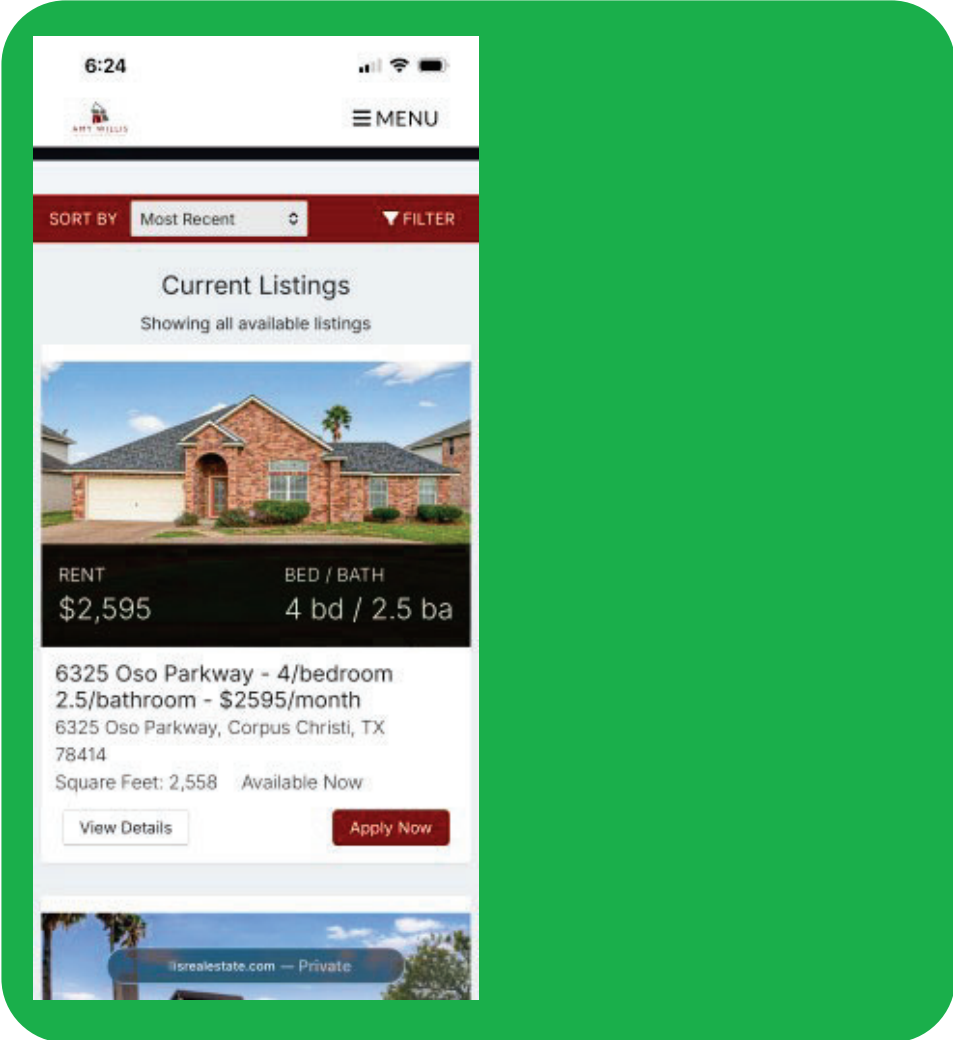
6:24

AMY WILLIS

☰ MENU

SORT BY Most Recent

FILTER

Current Listings

Showing all available listings

RENT
$2,595

BED / BATH
4 bd / 2.5 ba

6325 Oso Parkway - 4/bedroom 2.5/bathroom - $2595/month

6325 Oso Parkway, Corpus Christi, TX 78414

Square Feet: 2,558 Available Now

View Details

Apply Now

llisrealestate.com — Private